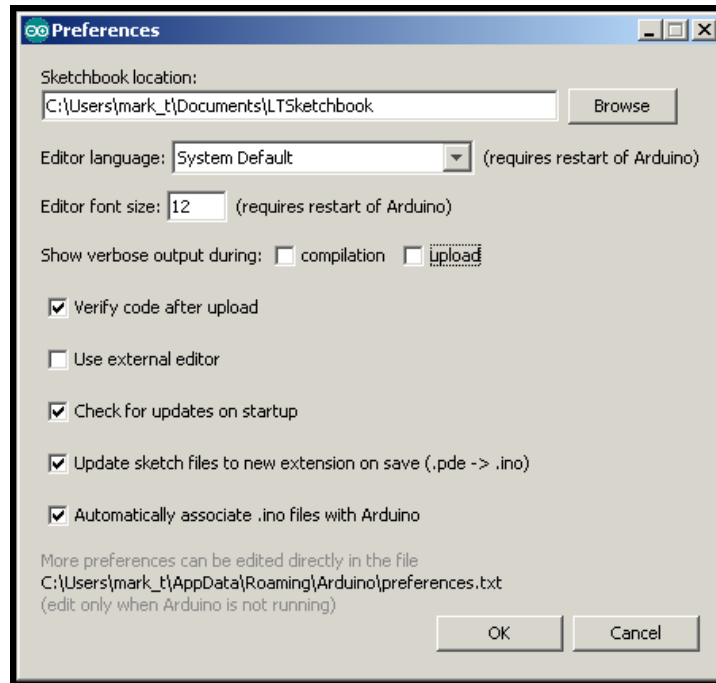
Preferences

Sketchbook location:
C:\Users\mark_t\Documents\LTSketchbook
Browse

Editor language: System Default (requires restart of Arduino)

Editor font size: 12 (requires restart of Arduino)

Show verbose output during: compilation upload

Verify code after upload

Use external editor

Check for updates on startup

Update sketch files to new extension on save (.pde -> .ino)

Automatically associate .ino files with Arduino

More preferences can be edited directly in the file
C:\Users\mark_t\AppData\Roaming\Arduino\preferences.txt
(edit only when Arduino is not running)

OK
Cancel